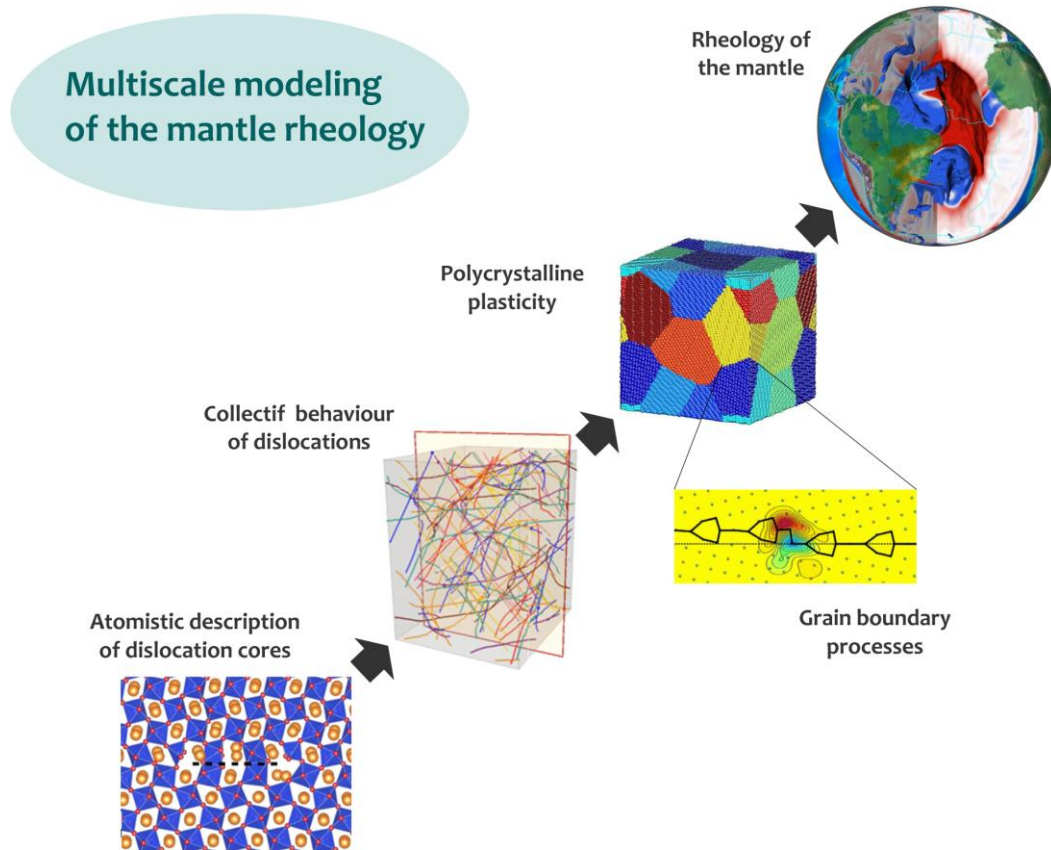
Multiscale modeling of the mantle rheology

Rheology of the mantle

Polycrystalline plasticity

Collectif behaviour of dislocations

Grain boundary processes

Atomistic description of dislocation cores